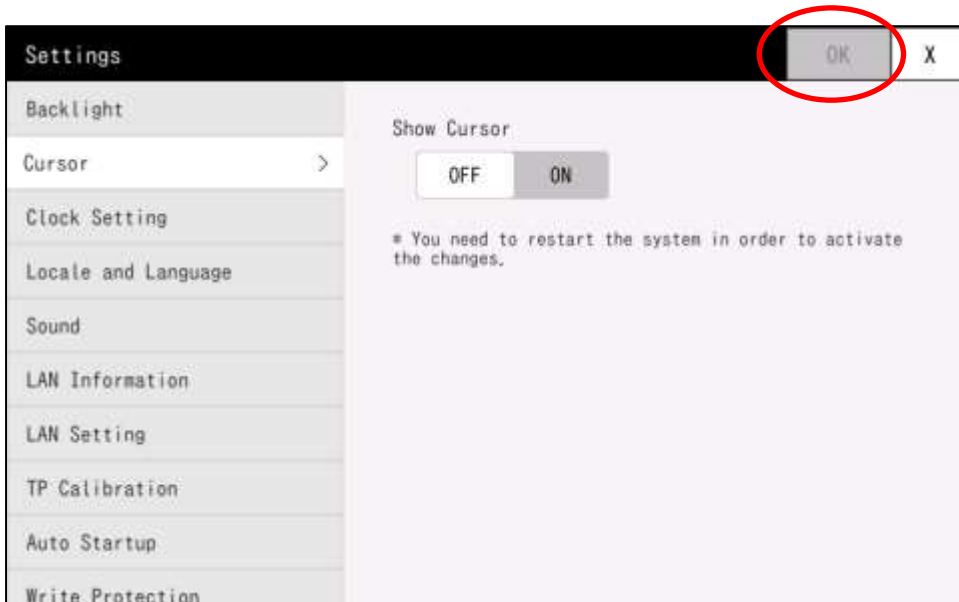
Settings

OK

X

Backlight

Cursor >

Clock Setting

Locale and Language

Sound

LAN Information

LAN Setting

TP Calibration

Auto Startup

Write Protection

Show Cursor

OFF ON

* You need to restart the system in order to activate the changes.